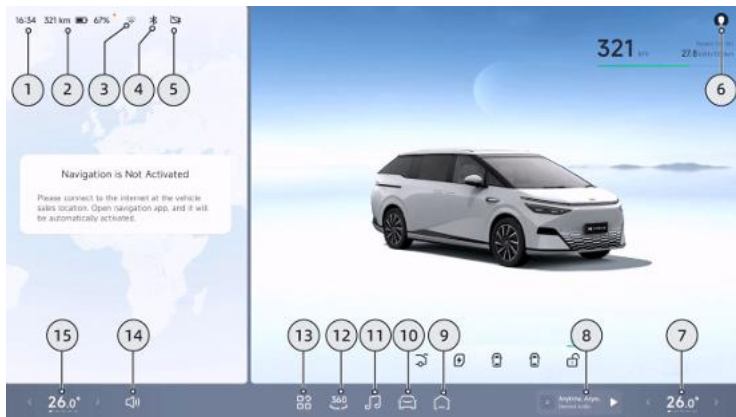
16:34 321 km 67%

1 2 3 4 5

321 km

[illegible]
27.8 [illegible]

6

Navigation is Not Activated

Please connect to the internet at the vehicle sales location. Open navigation app, and it will be automatically activated.

15 14 13 12 11 10 9 8 7

26.0°

360

Anytime, Anyw...
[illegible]

26.0°